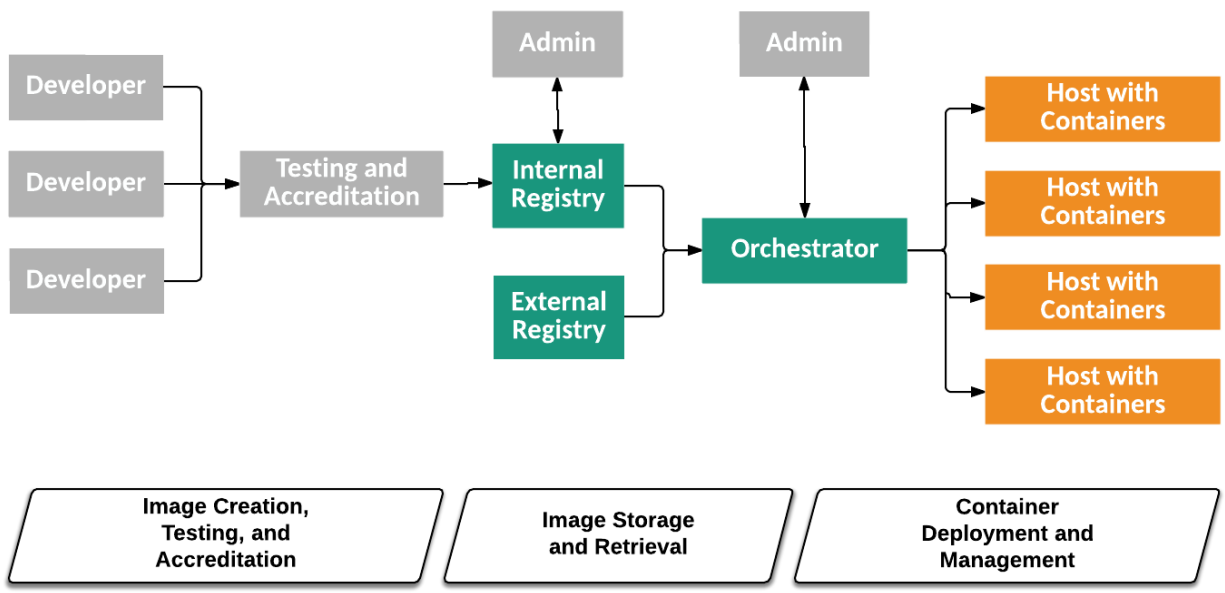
Developer

Developer

Developer

Testing and Accreditation

Admin

Internal Registry

External Registry

Admin

Orchestrator

Host with Containers

Host with Containers

Host with Containers

Host with Containers

Image Creation, Testing, and Accreditation

Image Storage and Retrieval

Container Deployment and Management